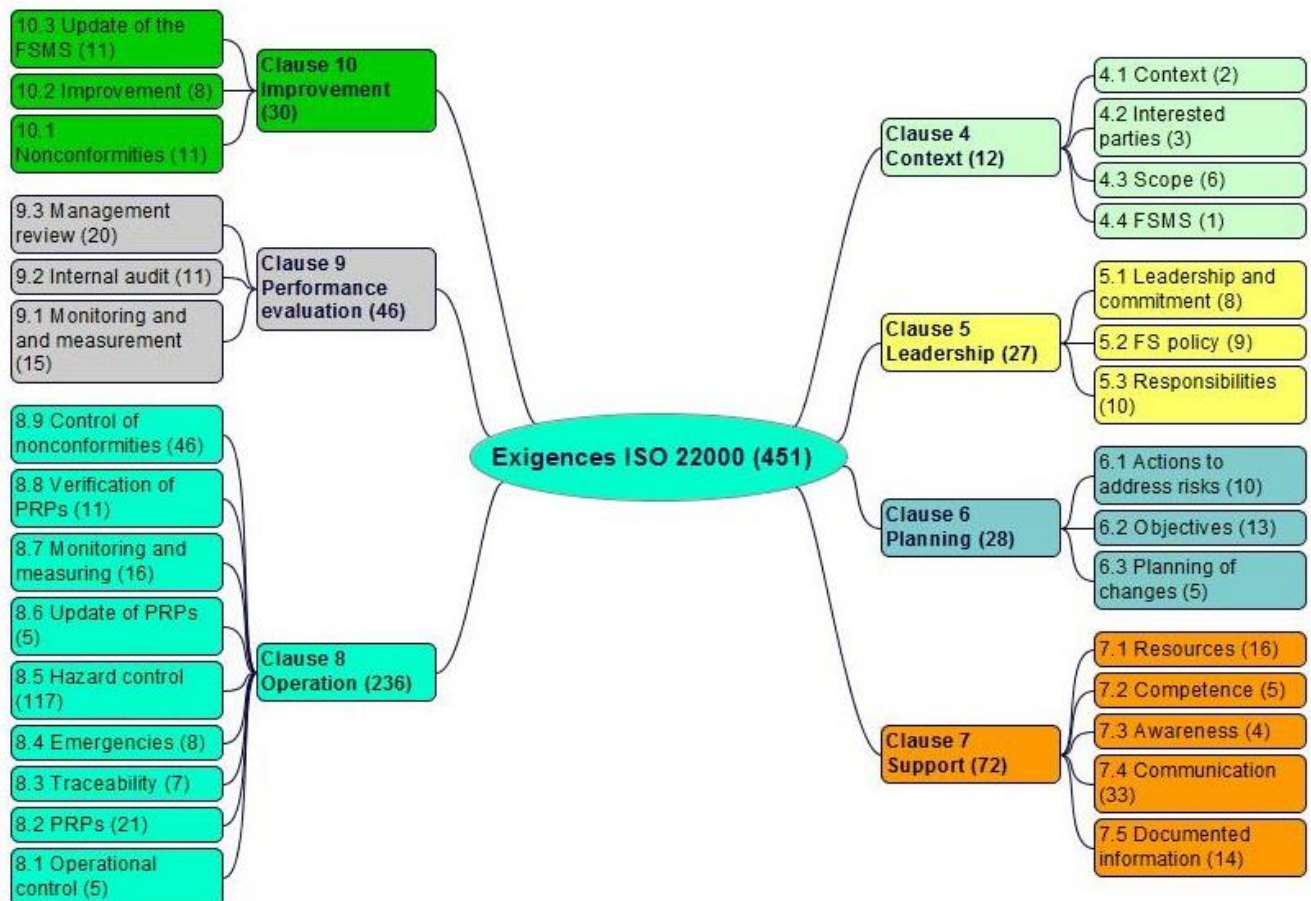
Exigences ISO 22000 (451)

Clause 4
Context (12)

4.1 Context (2)

4.2 Interested parties (3)

4.3 Scope (6)

4.4 FSMS (1)

Clause 5
Leadership (27)

5.1 Leadership and commitment (8)

5.2 FS policy (9)

5.3 Responsibilities (10)

Clause 6
Planning (28)

6.1 Actions to address risks (10)

6.2 Objectives (13)

6.3 Planning of changes (5)

Clause 7
Support (72)

7.1 Resources (16)

7.2 Competence (5)

7.3 Awareness (4)

7.4 Communication (33)

7.5 Documented information (14)

Clause 8
Operation (236)

8.9 Control of nonconformities (46)

8.8 Verification of PRPs (11)

8.7 Monitoring and measuring (16)

8.6 Update of PRPs (5)

8.5 Hazard control (117)

8.4 Emergencies (8)

8.3 Traceability (7)

8.2 PRPs (21)

8.1 Operational control (5)

Clause 9
Performance evaluation (46)

9.3 Management review (20)

9.2 Internal audit (11)

9.1 Monitoring and and measurement (15)

Clause 10
Improvement (30)

10.3 Update of the FSMS (11)

10.2 Improvement (8)

10.1 Nonconformities (11)